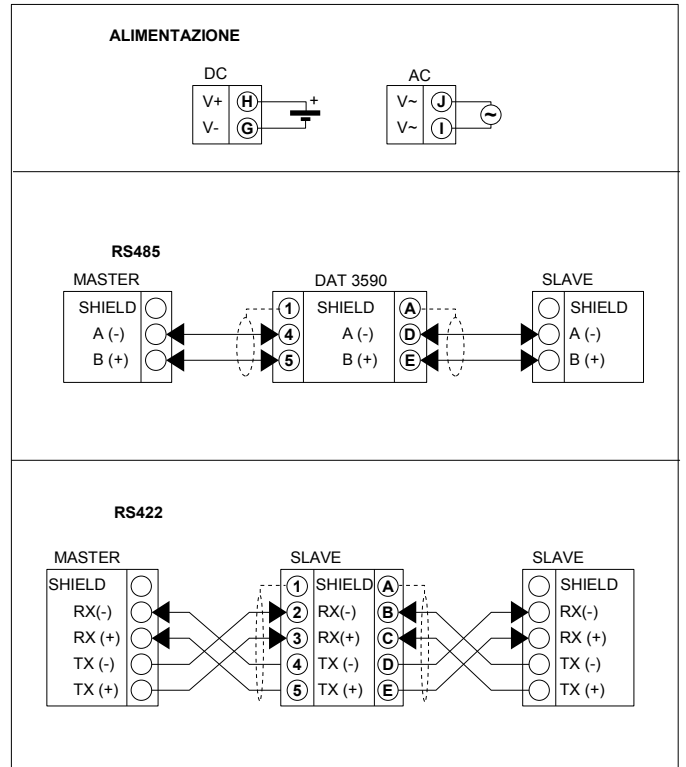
ALIMENTAZIONE

DC
V+ H
V- G
+

AC
V~ J
V~ I
~

RS485

MASTER
SHIELD
A (-)
B (+)

DAT 3590
1 SHIELD A
4 A (-) D
5 B (+) E

SLAVE
SHIELD
A (-)
B (+)

RS422

MASTER
SHIELD
RX(-)
RX (+)
TX (-)
TX (+)

SLAVE
1 SHIELD A
2 RX(-) B
3 RX(+) C
4 TX (-) D
5 TX (+) E

SLAVE
SHIELD
RX(-)
RX (+)
TX (-)
TX (+)